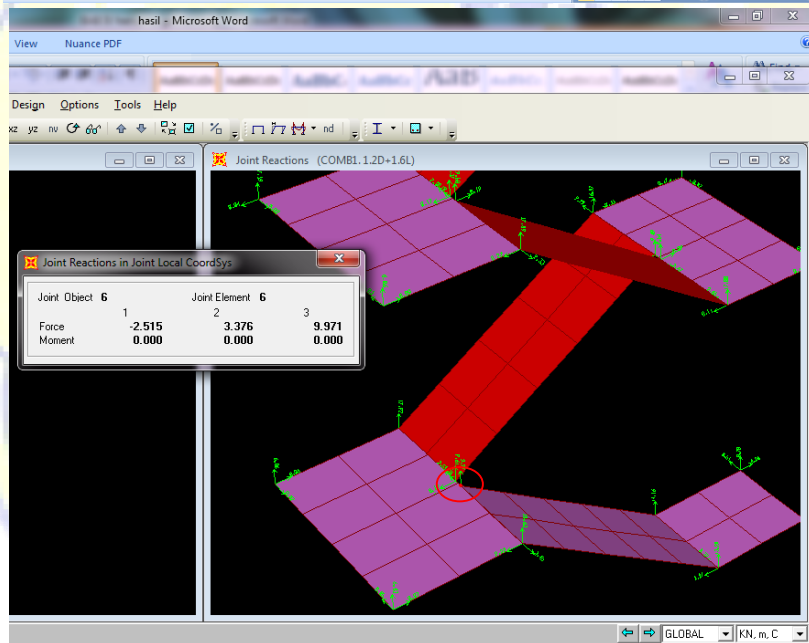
hasil - Microsoft Word

View Nuance PDF

Design Options Tools Help

xz yz nv nd

Joint Reactions (COMB1.1.2D+1.6L)

Joint Reactions in Joint Local CoordSys

| Joint Object | 6 | Joint Element | 6 |
|---|---|---|---|
| | 1 | 2 | 3 |
| Force | -2.515 | 3.376 | 9.971 |
| Moment | 0.000 | 0.000 | 0.000 |

GLOBAL KN, m, C